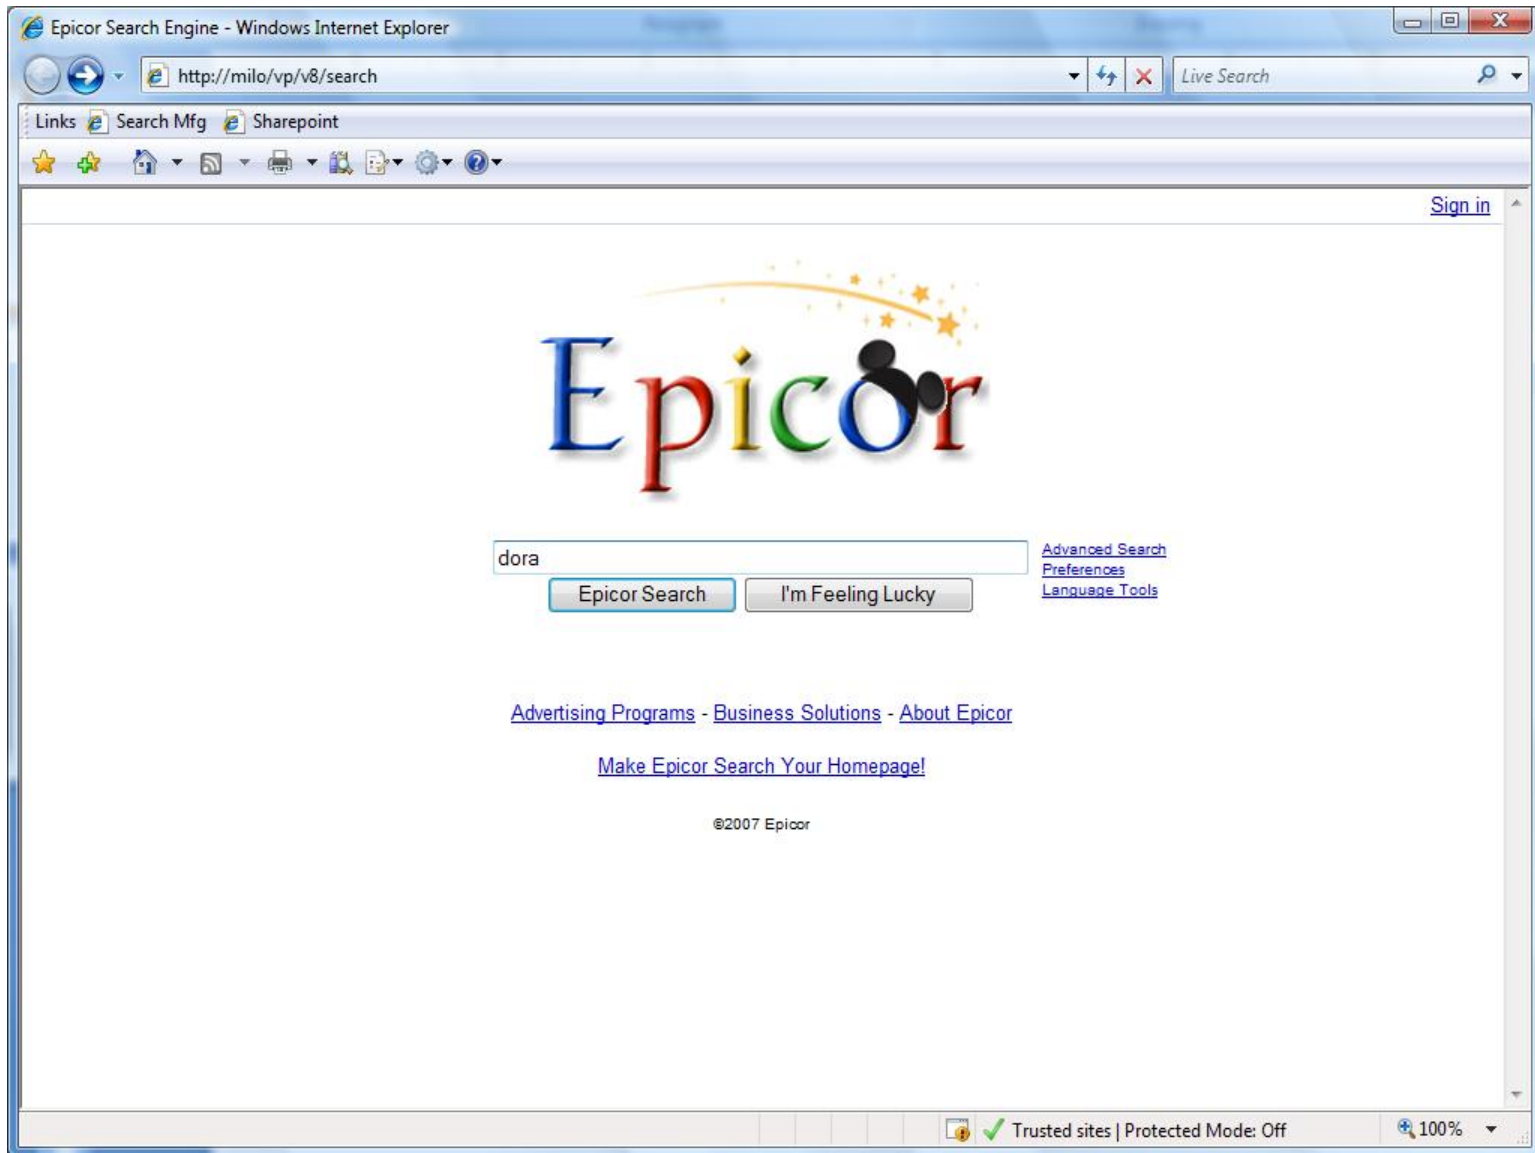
Epicor Search Engine - Windows Internet Explorer

http://milo/vp/v8/search

Live Search

Links Search Mfg Sharepoint

Sign in

Epicor

dora

Epicor Search I'm Feeling Lucky

Advanced Search
Preferences
Language Tools

Advertising Programs - Business Solutions - About Epicor

Make Epicor Search Your Homepage!

©2007 Epicor

Trusted sites | Protected Mode: Off

100%